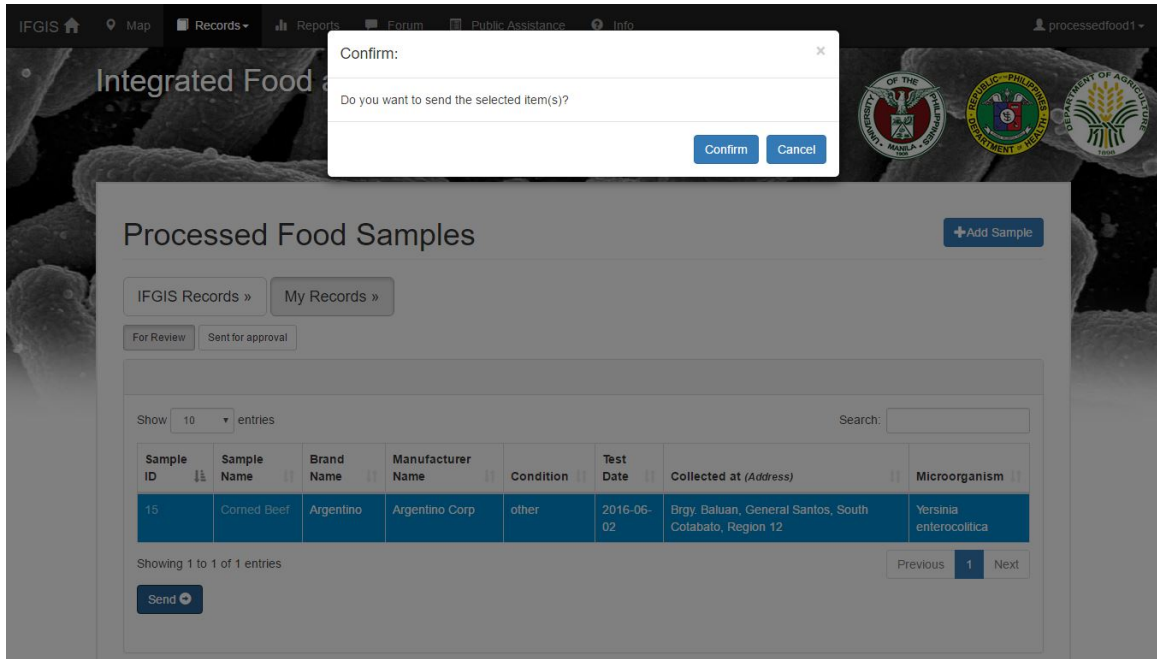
IFGIS Map Records Reports Forum Public Assistance Info processedfood1

Integrated Food a

Confirm:

×

Do you want to send the selected item(s)?

Confirm Cancel

OF THE UNIVERSITY PHILIPPINES MANILA

REPUBLIC PHILIPPINES DEPARTMENT HEALTH

DEPARTMENT OF AGRICULTURE

Processed Food Samples

+Add Sample

IFGIS Records » My Records »

For Review Sent for approval

Show 10 entries

Search:

| Sample ID | Sample Name | Brand Name | Manufacturer Name | Condition | Test Date | Collected at (Address) | Microorganism |
|---|---|---|---|---|---|---|---|
| 15 | Corned Beef | Argentino | Argentino Corp | other | 2016-06-02 | Brgy. Baluan, General Santos, South Cotabato, Region 12 | Yersinia enterocolitica |

Showing 1 to 1 of 1 entries

Previous 1 Next

Send